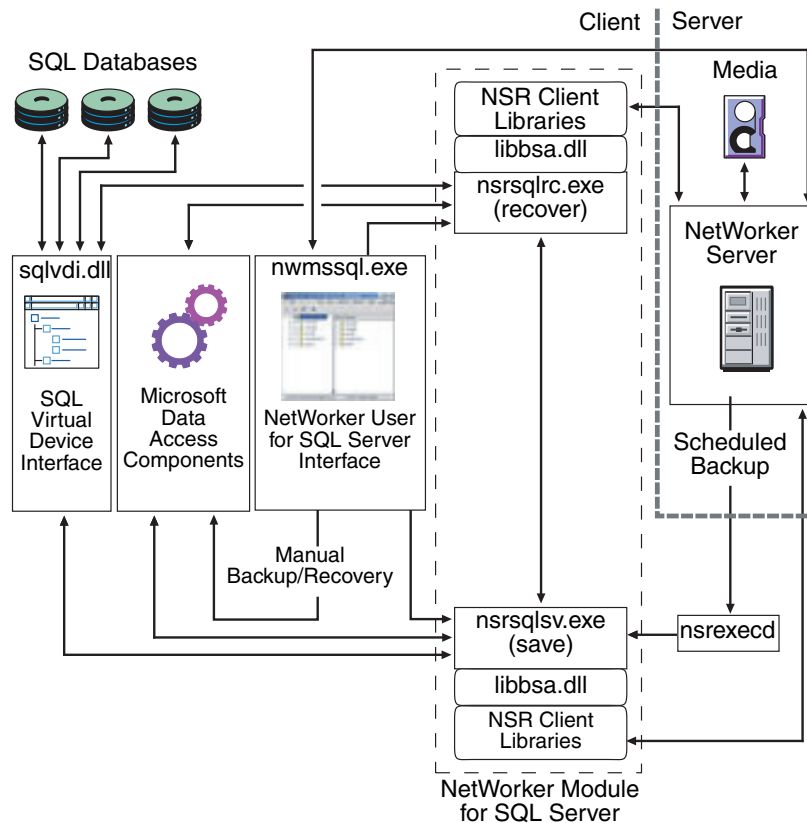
Client Server

SQL Databases

Media

NSR Client Libraries

libbsa.dll

nsrsqlrc.exe (recover)

NetWorker Server

sqlvdi.dll

nwmssql.exe

SQL Virtual Device Interface

Microsoft Data Access Components

NetWorker User for SQL Server Interface

Scheduled Backup

Manual Backup/Recovery

nsrsqlsv.exe (save)

nsrexecd

libbsa.dll

NSR Client Libraries

NetWorker Module for SQL Server